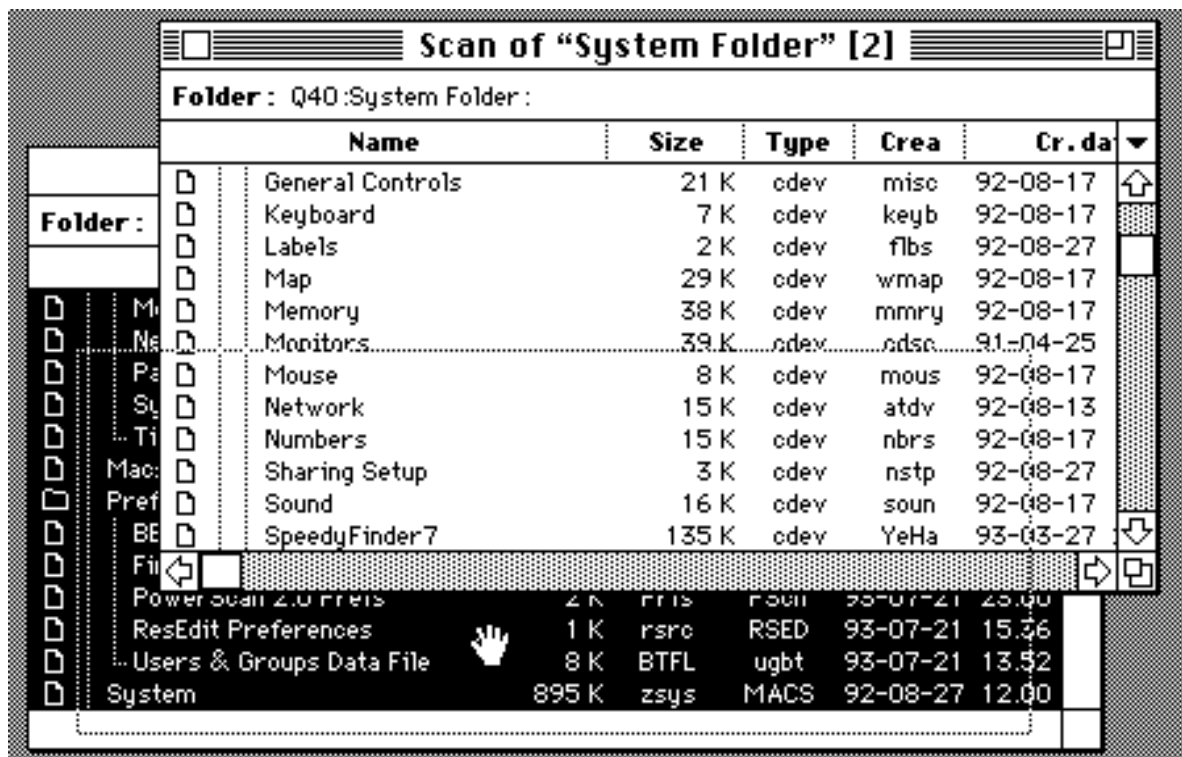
Scan of "System Folder" [2]

Folder : Q40 :System Folder :

| Name | Size | Type | Crea | Cr. da |
|---|---|---|---|---|
| General Controls | 21 K | cdev | misc | 92-08-17 |
| Keyboard | 7 K | cdev | keyb | 92-08-17 |
| Labels | 2 K | cdev | flbs | 92-08-27 |
| Map | 29 K | cdev | wmap | 92-08-17 |
| Memory | 38 K | cdev | mmry | 92-08-17 |
| Monitors | 39 K | cdev | cdsc | 91-04-25 |
| Mouse | 8 K | cdev | mous | 92-08-17 |
| Network | 15 K | cdev | atdv | 92-08-13 |
| Numbers | 15 K | cdev | nbrs | 92-08-17 |
| Sharing Setup | 3 K | cdev | nstp | 92-08-27 |
| Sound | 16 K | cdev | soun | 92-08-17 |
| SpeedyFinder7 | 135 K | cdev | YeHa | 93-03-27 |

Folder :

M
Ne
Pa
Sy
Ti
Mac
Pref
BE
Fi

| PowerScan 2.0 Prefs | 2 K | PPrs | PScn | 93-07-21 | 23.00 |
|---|---|---|---|---|---|
| ResEdit Preferences | 1 K | rsrc | RSED | 93-07-21 | 15.36 |
| Users & Groups Data File | 8 K | BTFL | ugbt | 93-07-21 | 13.52 |
| System | 895 K | zsys | MACS | 92-08-27 | 12.00 |